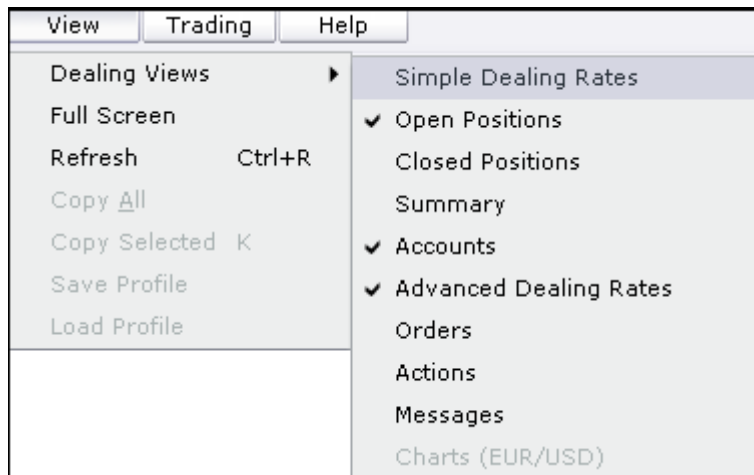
View Trading Help

Dealing Views ▸
Full Screen
Refresh Ctrl+R
Copy All
Copy Selected K
Save Profile
Load Profile

Simple Dealing Rates
✔ Open Positions
Closed Positions
Summary
✔ Accounts
✔ Advanced Dealing Rates
Orders
Actions
Messages
Charts (EUR/USD)